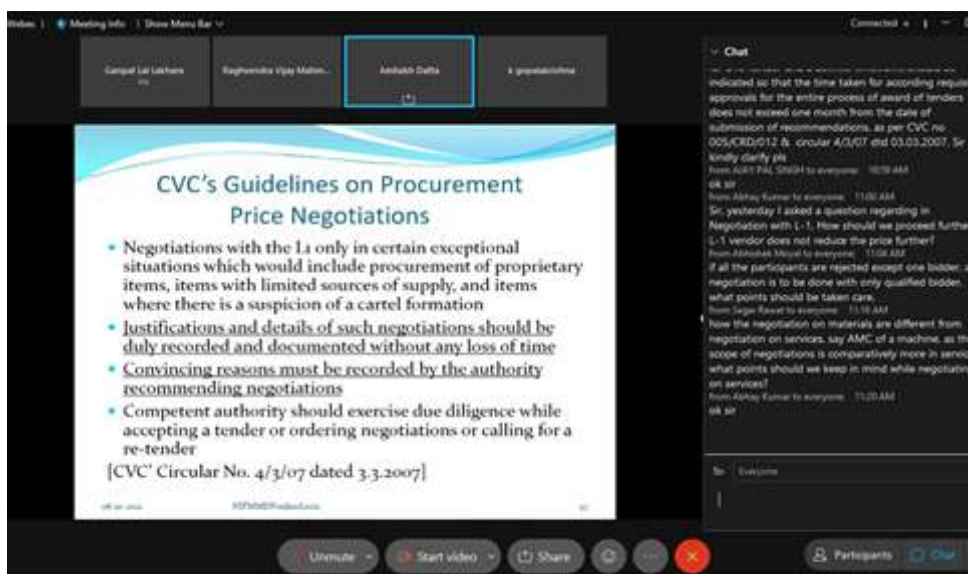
Webex | Meeting Info | Show Menu Bar

Connected

Ganpat Lal Lakhara

Raghvendra Vijay Mathri...

Ambuleh Datta

k gopalakrishna

Chat

indicated so that the time taken for according requi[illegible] approvals for the entire process of award of tenders does not exceed one month from the date of submission of recommendations, as per CVC no 005/CRD/012 & circular 4/3/07 dtd 03.03.2007. Sir kindly clarify pls

from AJAY PAL SINGH to everyone 10:59 AM
ok sir

from Akshay Kumar to everyone 11:00 AM
Sir, yesterday I asked a question regarding in Negotiation with L-1, How should we proceed furthe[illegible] L-1 vendor does not reduce the price further?

from Abhishek Moyal to everyone 11:08 AM
if all the participants are rejected except one bidder, a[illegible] negotiation is to be done with only qualified bidder, what points should be taken care.

from Sagar Rawat to everyone 11:16 AM
how the negotiation on materials are different from negotiation on services, say AMC of a machine, as th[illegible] scope of negotiations is comparatively more in servic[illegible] what points should we keep in mind while negotiatin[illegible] on services?

from Akshay Kumar to everyone 11:20 AM
ok sir

To: Everyone

CVC's Guidelines on Procurement Price Negotiations

• Negotiations with the L1 only in certain exceptional situations which would include procurement of proprietary items, items with limited sources of supply, and items where there is a suspicion of a cartel formation

• Justifications and details of such negotiations should be duly recorded and documented without any loss of time

• Convincing reasons must be recorded by the authority recommending negotiations

• Competent authority should exercise due diligence while accepting a tender or ordering negotiations or calling for a re-tender

[CVC' Circular No. 4/3/07 dated 3.3.2007]

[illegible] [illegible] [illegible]

Unmute

Start video

Share

Participants

Chat